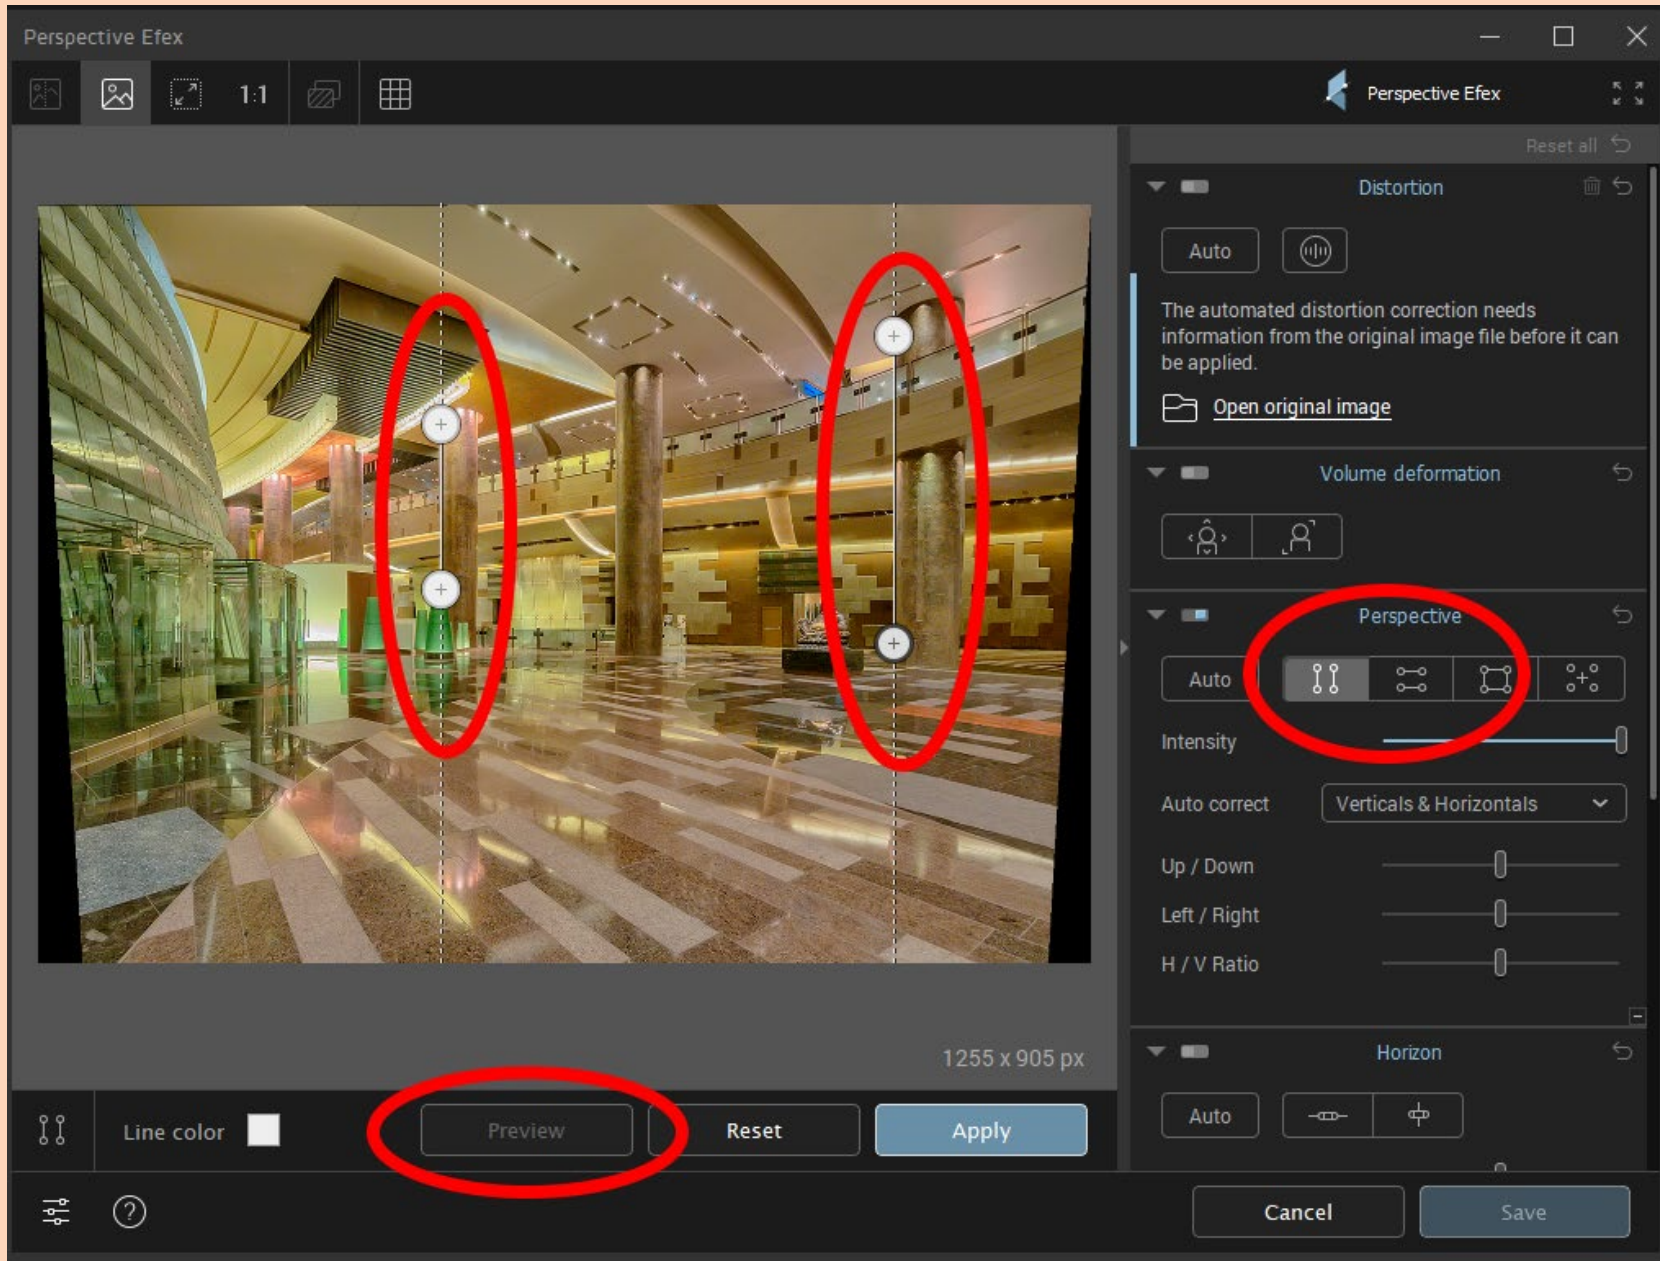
Perspective Efex

1:1

Perspective Efex

Reset all

Distortion

Auto

The automated distortion correction needs information from the original image file before it can be applied.

Open original image

Volume deformation

Perspective

Auto

Intensity

Auto correct

Verticals & Horizontals

Up / Down

Left / Right

H / V Ratio

1255 x 905 px

Horizon

Auto

Line color

Preview

Reset

Apply

Cancel

Save